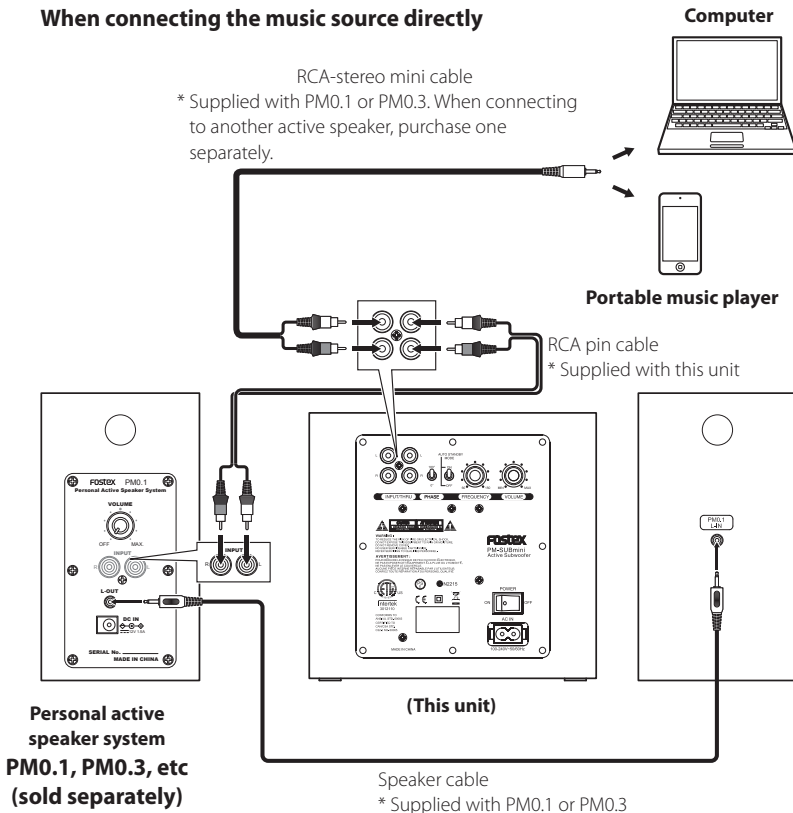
**When connecting the music source directly**

**Computer**

RCA-stereo mini cable
* Supplied with PM0.1 or PM0.3. When connecting to another active speaker, purchase one separately.

**Portable music player**

RCA pin cable
* Supplied with this unit

FOSTEX PM0.1
Personal Active Speaker System
VOLUME
OFF MAX.
INPUT
R L
L-OUT
DC IN
SERIAL No.
MADE IN CHINA

INPUT
R L

INPUT/THRU PHASE FREQUENCY VOLUME
AUTO STANDBY MODE
FOSTEX
PM-SUBmini
Active Subwoofer
Intertek
POWER
ON OFF
AC IN
MADE IN CHINA

PM0.1
L-IN

**(This unit)**

**Personal active speaker system**
**PM0.1, PM0.3, etc (sold separately)**

Speaker cable
* Supplied with PM0.1 or PM0.3